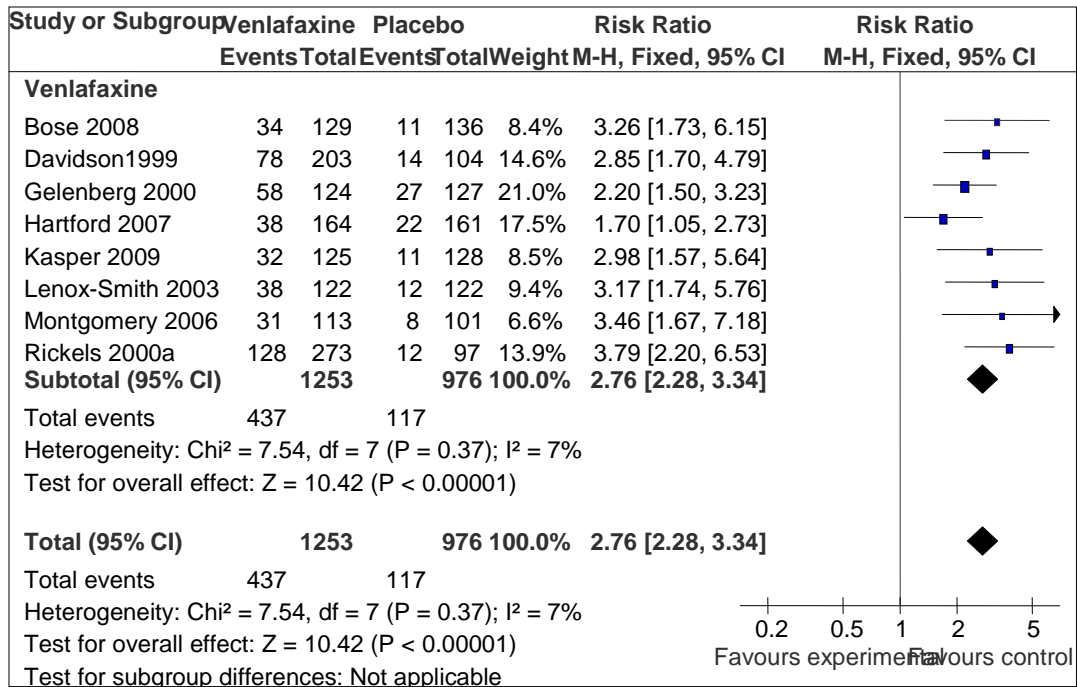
| Study or Subgroup | Venlafaxine Events | Venlafaxine Total | Placebo Events | Placebo Total | Weight | Risk Ratio M-H, Fixed, 95% CI | Risk Ratio M-H, Fixed, 95% CI |
|---|---|---|---|---|---|---|---|
| **Venlafaxine** | | | | | | | |
| Bose 2008 | 34 | 129 | 11 | 136 | 8.4% | 3.26 [1.73, 6.15] | |
| Davidson1999 | 78 | 203 | 14 | 104 | 14.6% | 2.85 [1.70, 4.79] | |
| Gelenberg 2000 | 58 | 124 | 27 | 127 | 21.0% | 2.20 [1.50, 3.23] | |
| Hartford 2007 | 38 | 164 | 22 | 161 | 17.5% | 1.70 [1.05, 2.73] | |
| Kasper 2009 | 32 | 125 | 11 | 128 | 8.5% | 2.98 [1.57, 5.64] | |
| Lenox-Smith 2003 | 38 | 122 | 12 | 122 | 9.4% | 3.17 [1.74, 5.76] | |
| Montgomery 2006 | 31 | 113 | 8 | 101 | 6.6% | 3.46 [1.67, 7.18] | |
| Rickels 2000a | 128 | 273 | 12 | 97 | 13.9% | 3.79 [2.20, 6.53] | |
| **Subtotal (95% CI)** | | **1253** | | **976** | **100.0%** | **2.76 [2.28, 3.34]** | |

Total events 437 117
Heterogeneity: Chi² = 7.54, df = 7 (P = 0.37); I² = 7%
Test for overall effect: Z = 10.42 (P < 0.00001)

**Total (95% CI)** **1253** **976** **100.0%** **2.76 [2.28, 3.34]**
Total events 437 117
Heterogeneity: Chi² = 7.54, df = 7 (P = 0.37); I² = 7%
Test for overall effect: Z = 10.42 (P < 0.00001)
Test for subgroup differences: Not applicable

0.2 0.5 1 2 5
Favours experimental Favours control